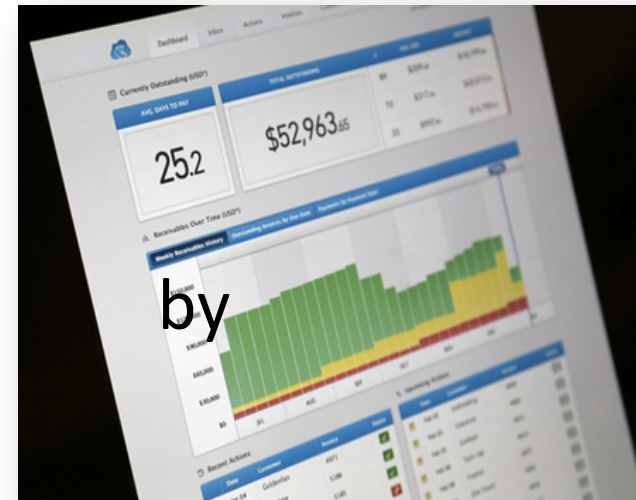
Dashboard
Inbox
Actions
Currently Outstanding (USD*)
AVG. DAYS TO PAY
25.2
TOTAL OUTSTANDING
$52,963.65
Receivables Over Time (USD*)
Weekly Receivables History
Outstanding Invoices By Due Date
Payments By Payment Date
by
$90,000
$60,000
$30,000
$0
JUL
AUG
SEP
OCT
NOV
DEC
Recent Actions
Date
Customer
Invoice
Status
Goldenflex
Upcoming Actions
Date
Customer